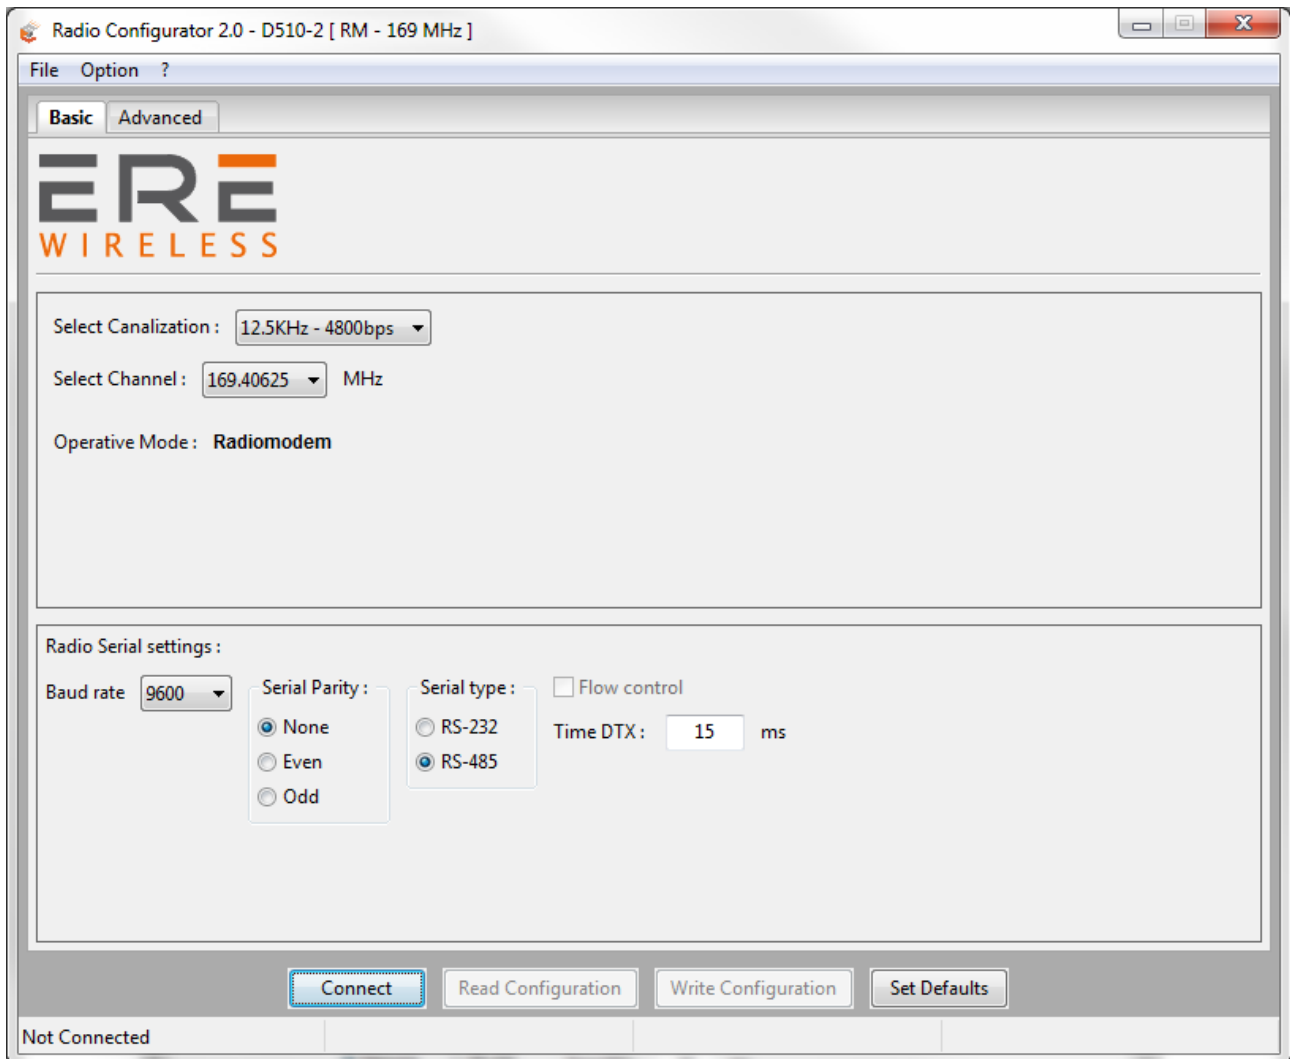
Radio Configurator 2.0 - D510-2 [ RM - 169 MHz ]

File Option ?

Basic Advanced

ERE
WIRELESS

Select Canalization : 12.5KHz - 4800bps

Select Channel : 169,40625 MHz

Operative Mode : Radiomodem

Radio Serial settings :

Baud rate 9600

Serial Parity :
None
Even
Odd

Serial type :
RS-232
RS-485

Flow control

Time DTX : 15 ms

Connect Read Configuration Write Configuration Set Defaults

Not Connected